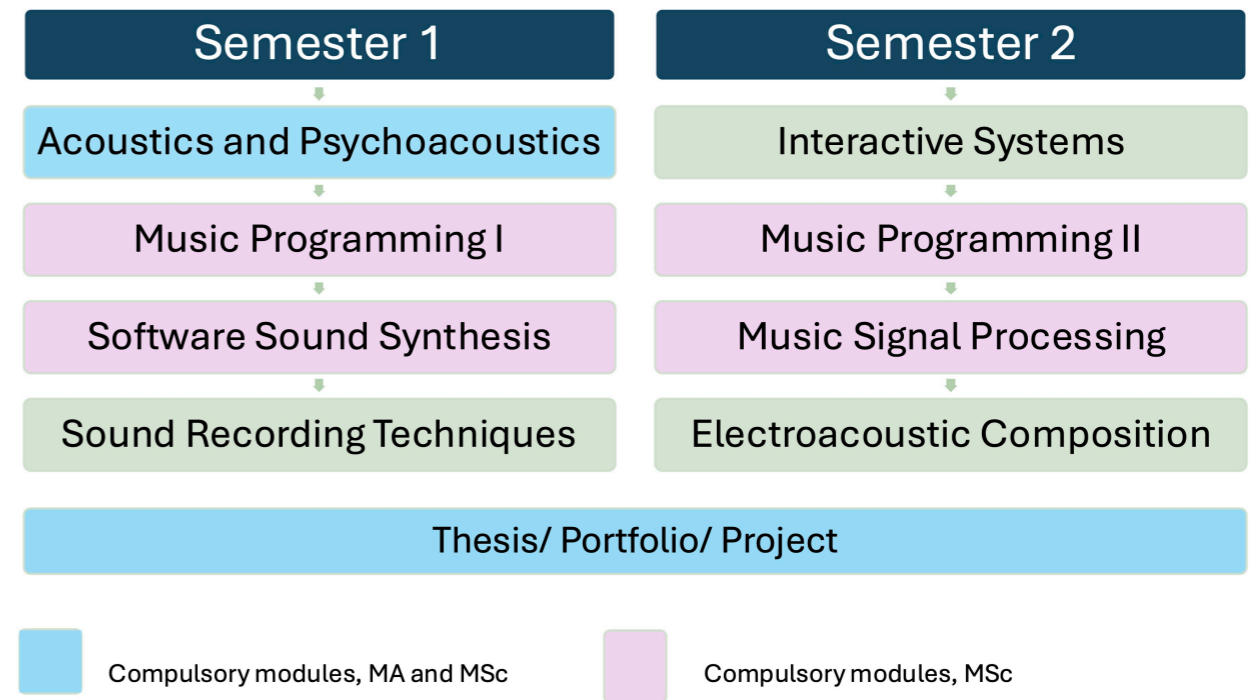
Semester 1

Acoustics and Psychoacoustics

Music Programming I

Software Sound Synthesis

Sound Recording Techniques

Semester 2

Interactive Systems

Music Programming II

Music Signal Processing

Electroacoustic Composition

Thesis/ Portfolio/ Project

Compulsory modules, MA and MSc

Compulsory modules, MSc